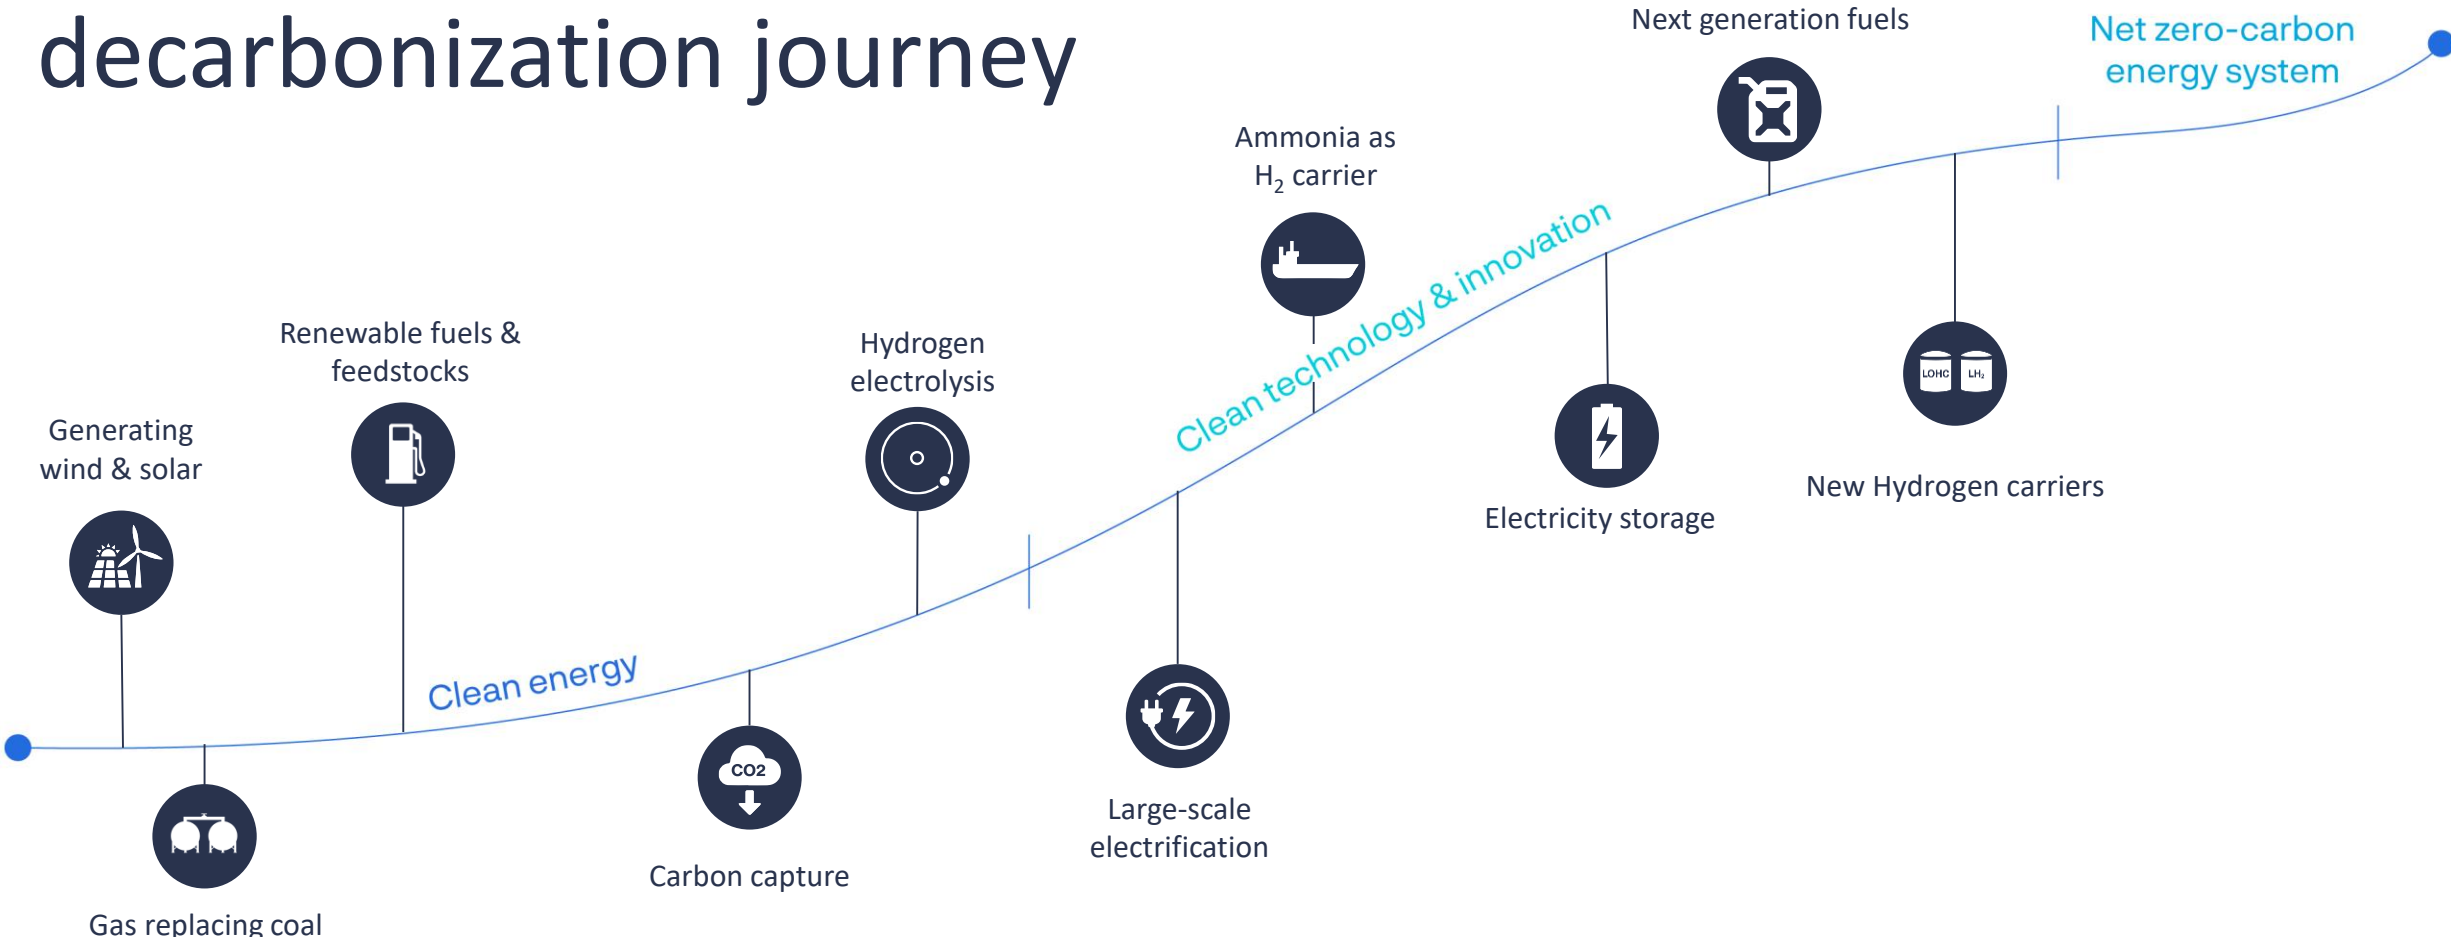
decarbonization journey

Next generation fuels

Net zero-carbon energy system

Ammonia as $H_2$ carrier

Clean technology & innovation

Renewable fuels & feedstocks

Hydrogen electrolysis

Generating wind & solar

LOHC LH₂

Electricity storage

New Hydrogen carriers

Clean energy

CO2

Large-scale electrification

Carbon capture

Gas replacing coal